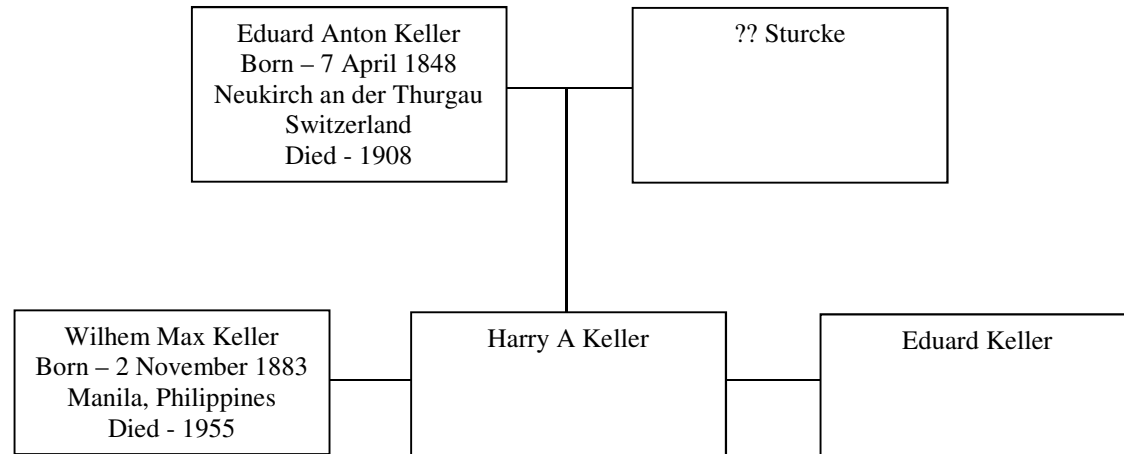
Eduard Anton Keller
Born – 7 April 1848
Neukirch an der Thurgau
Switzerland
Died - 1908

?? Sturcke

Wilhem Max Keller
Born – 2 November 1883
Manila, Philippines
Died - 1955

Harry A Keller

Eduard Keller